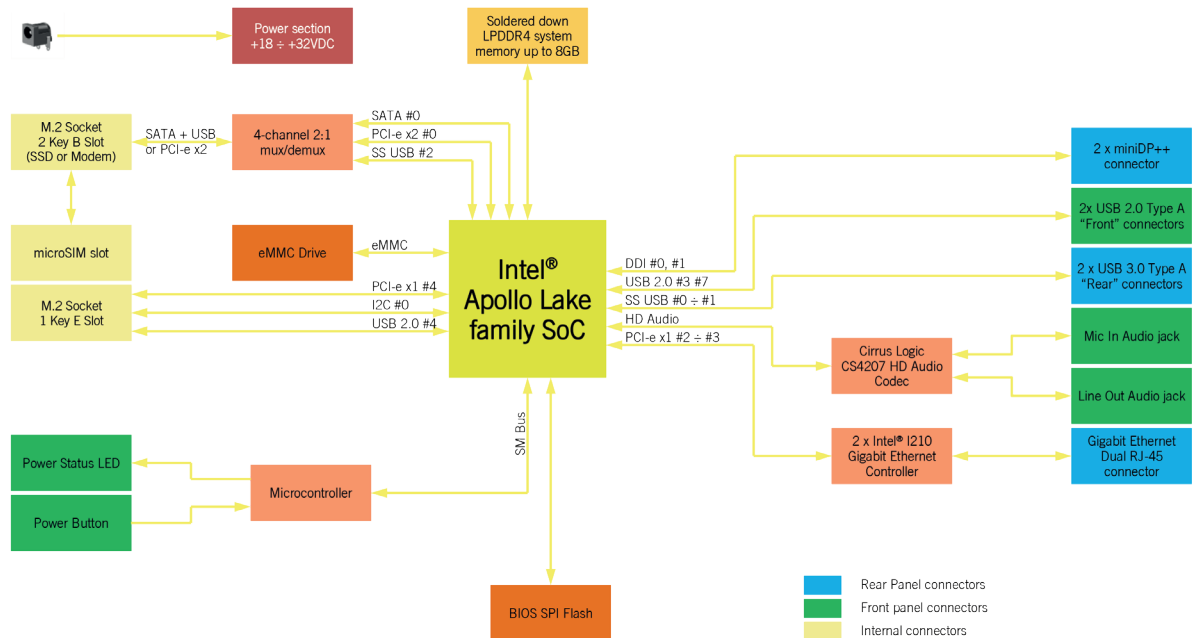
Power section
+18 ÷ +32VDC

Soldered down
LPDDR4 system
memory up to 8GB

M.2 Socket
2 Key B Slot
(SSD or Modem)

SATA + USB
or PCI-e x2

4-channel 2:1
mux/demux

SATA #0
PCI-e x2 #0
SS USB #2

2 x miniDP++
connector

2x USB 2.0 Type A
"Front" connectors

microSIM slot

eMMC Drive

eMMC

Intel®
Apollo Lake
family SoC

DDI #0, #1
USB 2.0 #3 #7
SS USB #0 ÷ #1
HD Audio
PCI-e x1 #2 ÷ #3

2 x USB 3.0 Type A
"Rear" connectors

M.2 Socket
1 Key E Slot

PCI-e x1 #4
I2C #0
USB 2.0 #4

Cirrus Logic
CS4207 HD Audio
Codec

Mic In Audio jack

Line Out Audio jack

2 x Intel® I210
Gigabit Ethernet
Controller

Gigabit Ethernet
Dual RJ-45
connector

SM Bus

Power Status LED

Microcontroller

Power Button

BIOS SPI Flash

Rear Panel connectors
Front panel connectors
Internal connectors